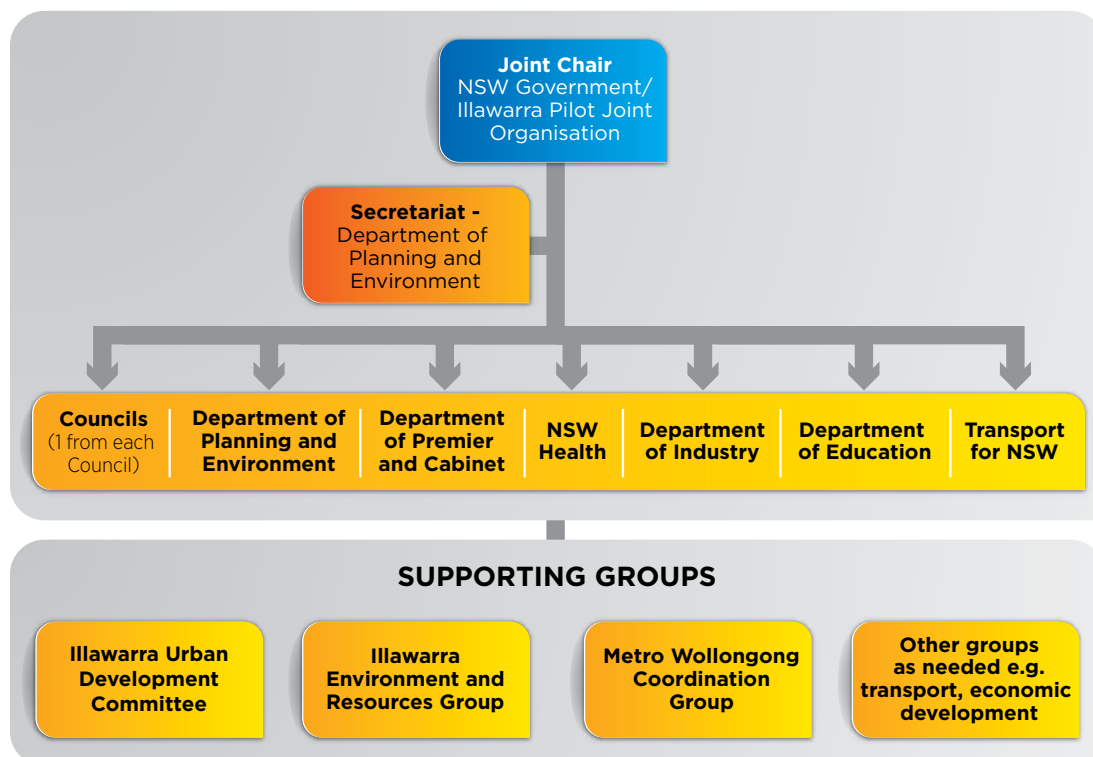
Joint Chair
NSW Government/ Illawarra Pilot Joint Organisation

Secretariat - Department of Planning and Environment

Councils (1 from each Council)

Department of Planning and Environment

Department of Premier and Cabinet

NSW Health

Department of Industry

Department of Education

Transport for NSW

SUPPORTING GROUPS

Illawarra Urban Development Committee

Illawarra Environment and Resources Group

Metro Wollongong Coordination Group

Other groups as needed e.g. transport, economic development